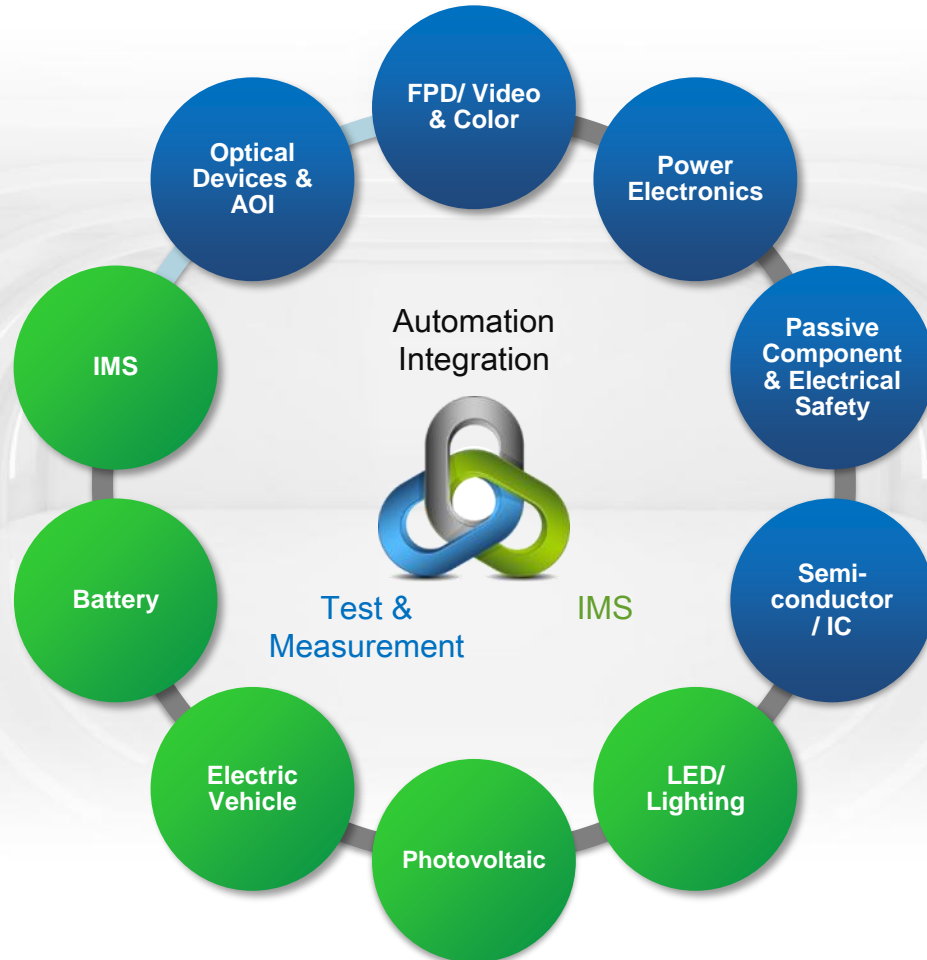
FPD/ Video & Color

Power Electronics

Passive Component & Electrical Safety

Semiconductor / IC

LED/ Lighting

Photovoltaic

Electric Vehicle

Battery

IMS

Optical Devices & AOI

Automation Integration

Test & Measurement

IMS